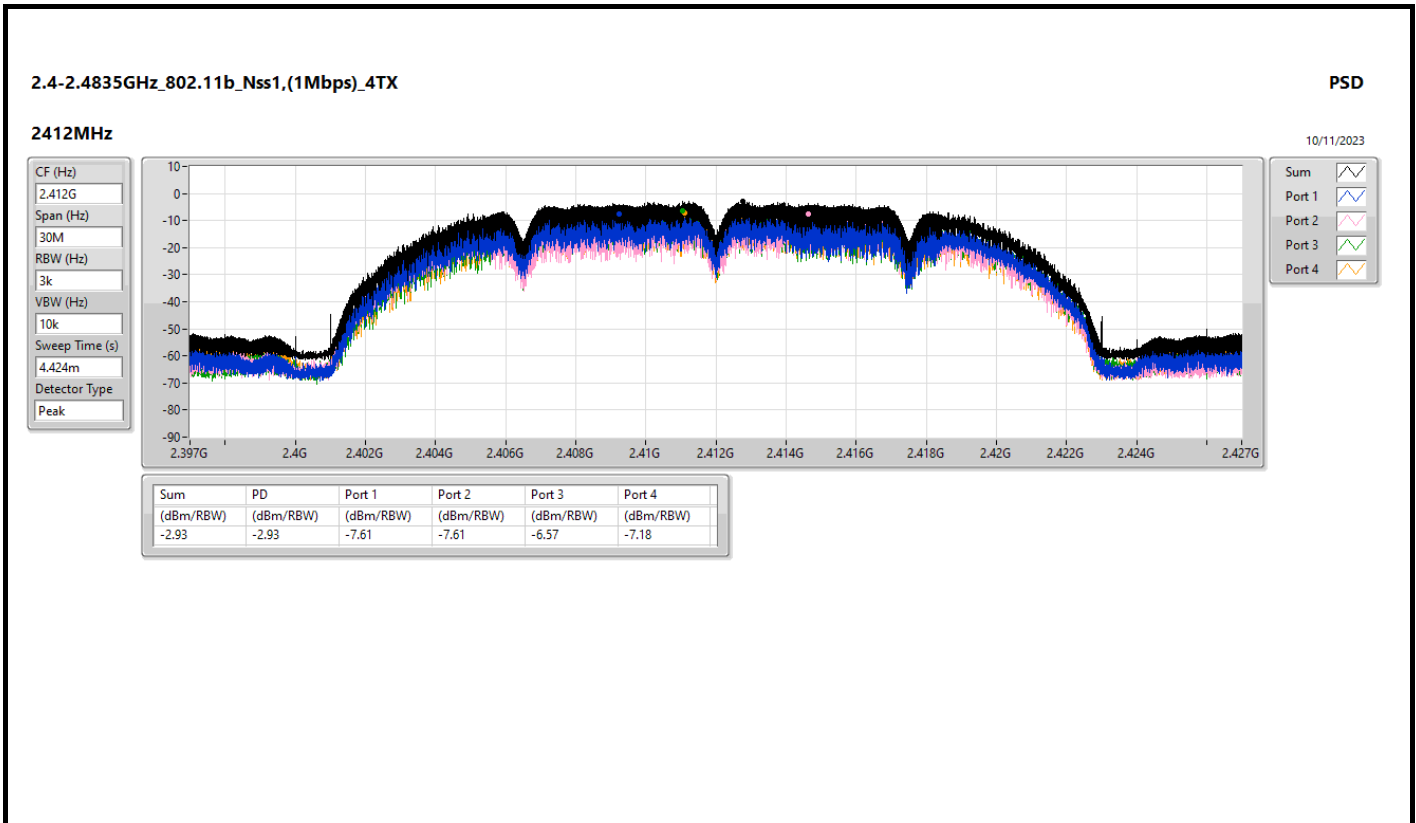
2.4-2.4835GHz_802.11b_Nss1,(1Mbps)_4TX

PSD

2412MHz

10/11/2023

CF (Hz)
2.412G
Span (Hz)
30M
RBW (Hz)
3k
VBW (Hz)
10k
Sweep Time (s)
4.424m
Detector Type
Peak

10
0
-10
-20
-30
-40
-50
-60
-70
-80
-90

2.397G 2.4G 2.402G 2.404G 2.406G 2.408G 2.41G 2.412G 2.414G 2.416G 2.418G 2.42G 2.422G 2.424G 2.427G

Sum
Port 1
Port 2
Port 3
Port 4

| Sum | PD | Port 1 | Port 2 | Port 3 | Port 4 |
|---|---|---|---|---|---|
| (dBm/RBW) | (dBm/RBW) | (dBm/RBW) | (dBm/RBW) | (dBm/RBW) | (dBm/RBW) |
| -2.93 | -2.93 | -7.61 | -7.61 | -6.57 | -7.18 |